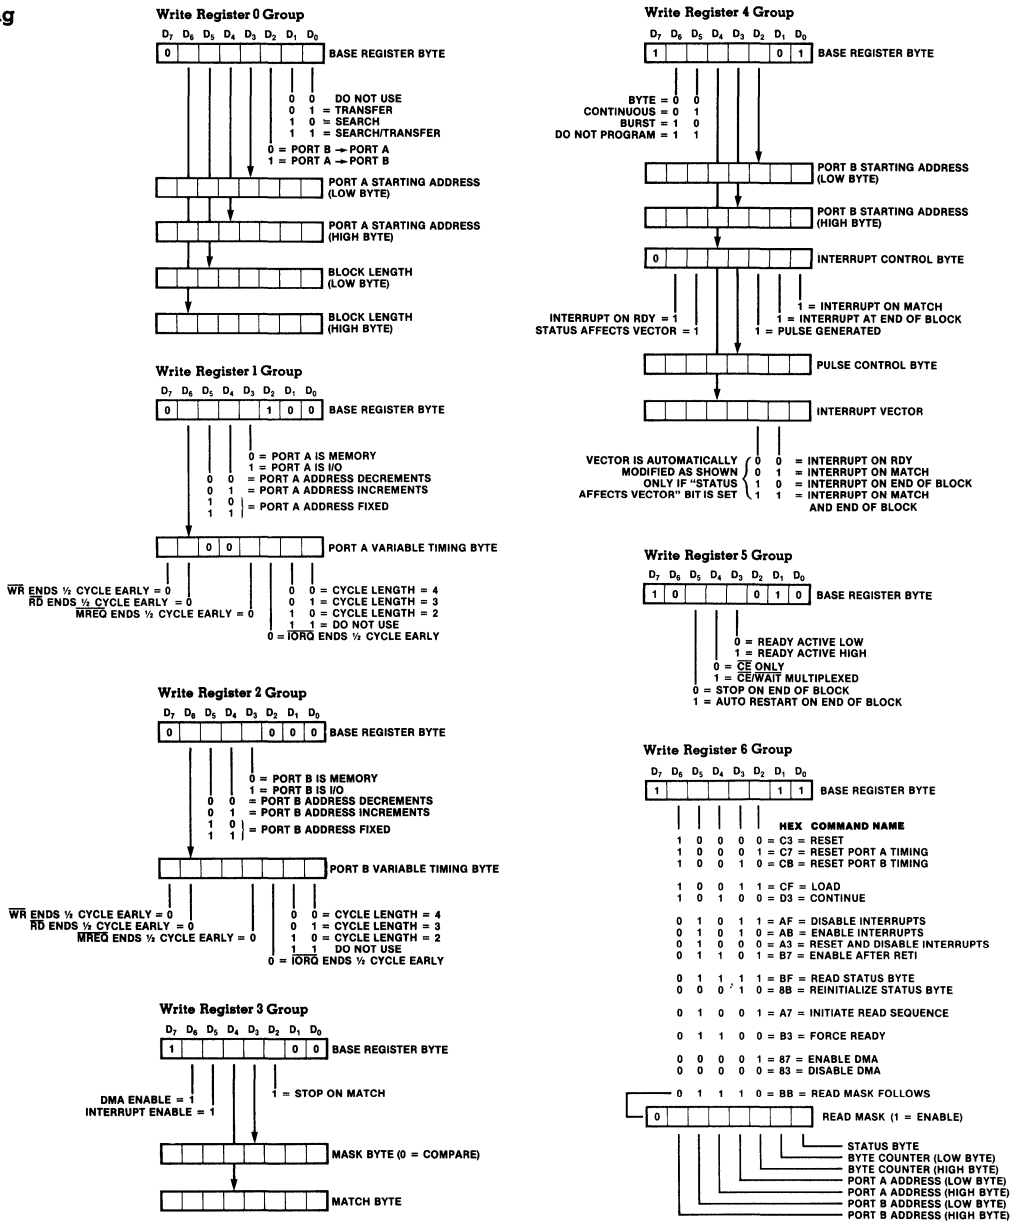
g

Write Register 0 Group

$D_7$ $D_6$ $D_5$ $D_4$ $D_3$ $D_2$ $D_1$ $D_0$

0 BASE REGISTER BYTE

0 0 DO NOT USE
0 1 = TRANSFER
1 0 = SEARCH
1 1 = SEARCH/TRANSFER

0 = PORT B → PORT A
1 = PORT A → PORT B

PORT A STARTING ADDRESS (LOW BYTE)

PORT A STARTING ADDRESS (HIGH BYTE)

BLOCK LENGTH (LOW BYTE)

BLOCK LENGTH (HIGH BYTE)

Write Register 1 Group

$D_7$ $D_6$ $D_5$ $D_4$ $D_3$ $D_2$ $D_1$ $D_0$

0 1 0 0 BASE REGISTER BYTE

0 = PORT A IS MEMORY
1 = PORT A IS I/O
0 0 = PORT A ADDRESS DECREMENTS
0 1 = PORT A ADDRESS INCREMENTS
1 0
1 1 } = PORT A ADDRESS FIXED

0 0 PORT A VARIABLE TIMING BYTE

$\overline{WR}$ ENDS ½ CYCLE EARLY = 0
$\overline{RD}$ ENDS ½ CYCLE EARLY = 0
$\overline{MREQ}$ ENDS ½ CYCLE EARLY = 0
0 0 = CYCLE LENGTH = 4
0 1 = CYCLE LENGTH = 3
1 0 = CYCLE LENGTH = 2
1 1 = DO NOT USE
0 = $\overline{IORQ}$ ENDS ½ CYCLE EARLY

Write Register 2 Group

$D_7$ $D_6$ $D_5$ $D_4$ $D_3$ $D_2$ $D_1$ $D_0$

0 0 0 0 BASE REGISTER BYTE

0 = PORT B IS MEMORY
1 = PORT B IS I/O
0 0 = PORT B ADDRESS DECREMENTS
0 1 = PORT B ADDRESS INCREMENTS
1 0
1 1 } = PORT B ADDRESS FIXED

PORT B VARIABLE TIMING BYTE

$\overline{WR}$ ENDS ½ CYCLE EARLY = 0
$\overline{RD}$ ENDS ½ CYCLE EARLY = 0
$\overline{MREQ}$ ENDS ½ CYCLE EARLY = 0
0 0 = CYCLE LENGTH = 4
0 1 = CYCLE LENGTH = 3
1 0 = CYCLE LENGTH = 2
1 1 DO NOT USE
0 = $\overline{IORQ}$ ENDS ½ CYCLE EARLY

Write Register 3 Group

$D_7$ $D_6$ $D_5$ $D_4$ $D_3$ $D_2$ $D_1$ $D_0$

1 0 0 BASE REGISTER BYTE

DMA ENABLE = 1
INTERRUPT ENABLE = 1
1 = STOP ON MATCH

MASK BYTE (0 = COMPARE)

MATCH BYTE

Write Register 4 Group

$D_7$ $D_6$ $D_5$ $D_4$ $D_3$ $D_2$ $D_1$ $D_0$

1 0 1 BASE REGISTER BYTE

BYTE = 0 0
CONTINUOUS = 0 1
BURST = 1 0
DO NOT PROGRAM = 1 1

PORT B STARTING ADDRESS (LOW BYTE)

PORT B STARTING ADDRESS (HIGH BYTE)

0 INTERRUPT CONTROL BYTE

INTERRUPT ON RDY = 1
STATUS AFFECTS VECTOR = 1
1 = INTERRUPT ON MATCH
1 = INTERRUPT AT END OF BLOCK
1 = PULSE GENERATED

PULSE CONTROL BYTE

INTERRUPT VECTOR

VECTOR IS AUTOMATICALLY MODIFIED AS SHOWN ONLY IF "STATUS AFFECTS VECTOR" BIT IS SET
0 0 = INTERRUPT ON RDY
0 1 = INTERRUPT ON MATCH
1 0 = INTERRUPT ON END OF BLOCK
1 1 = INTERRUPT ON MATCH AND END OF BLOCK

Write Register 5 Group

$D_7$ $D_6$ $D_5$ $D_4$ $D_3$ $D_2$ $D_1$ $D_0$

1 0 0 1 0 BASE REGISTER BYTE

0 = READY ACTIVE LOW
1 = READY ACTIVE HIGH
0 = $\overline{CE}$ ONLY
1 = $\overline{CE}/\overline{WAIT}$ MULTIPLEXED
0 = STOP ON END OF BLOCK
1 = AUTO RESTART ON END OF BLOCK

Write Register 6 Group

$D_7$ $D_6$ $D_5$ $D_4$ $D_3$ $D_2$ $D_1$ $D_0$

1 1 1 BASE REGISTER BYTE

HEX COMMAND NAME
1 0 0 0 0 = C3 = RESET
1 0 0 0 1 = C7 = RESET PORT A TIMING
1 0 0 1 0 = CB = RESET PORT B TIMING

1 0 0 1 1 = CF = LOAD
1 0 1 0 0 = D3 = CONTINUE

0 1 0 1 1 = AF = DISABLE INTERRUPTS
0 1 0 1 0 = AB = ENABLE INTERRUPTS
0 1 0 0 0 = A3 = RESET AND DISABLE INTERRUPTS
0 1 1 0 1 = B7 = ENABLE AFTER RETI

0 1 1 1 1 = BF = READ STATUS BYTE
0 0 0 1 0 = 8B = REINITIALIZE STATUS BYTE

0 1 0 0 1 = A7 = INITIATE READ SEQUENCE

0 1 1 0 0 = B3 = FORCE READY

0 0 0 0 1 = 87 = ENABLE DMA
0 0 0 0 0 = 83 = DISABLE DMA

0 1 1 1 0 = BB = READ MASK FOLLOWS

0 READ MASK (1 = ENABLE)

STATUS BYTE
BYTE COUNTER (LOW BYTE)
BYTE COUNTER (HIGH BYTE)
PORT A ADDRESS (LOW BYTE)
PORT A ADDRESS (HIGH BYTE)
PORT B ADDRESS (LOW BYTE)
PORT B ADDRESS (HIGH BYTE)